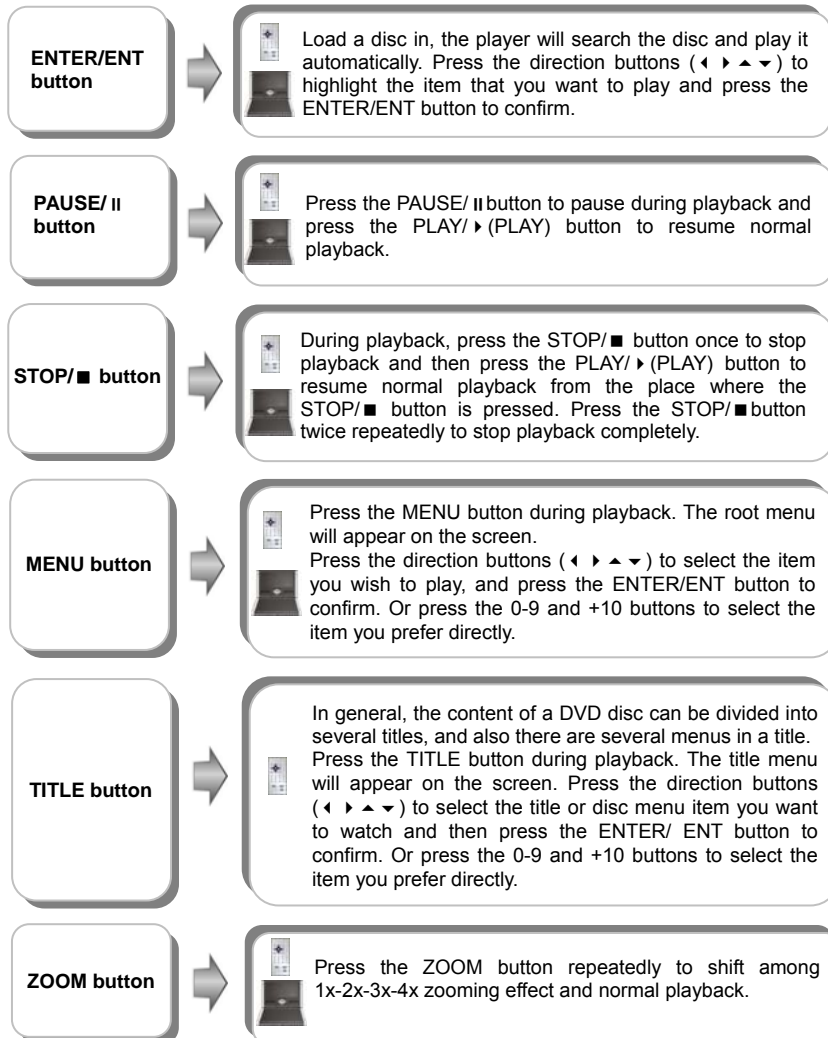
ENTER/ENT button

Load a disc in, the player will search the disc and play it automatically. Press the direction buttons (◀ ▶ ▲ ▼) to highlight the item that you want to play and press the ENTER/ENT button to confirm.

PAUSE/ II button

Press the PAUSE/ II button to pause during playback and press the PLAY/ ▶(PLAY) button to resume normal playback.

STOP/ ■ button

During playback, press the STOP/ ■ button once to stop playback and then press the PLAY/ ▶(PLAY) button to resume normal playback from the place where the STOP/ ■ button is pressed. Press the STOP/ ■ button twice repeatedly to stop playback completely.

MENU button

Press the MENU button during playback. The root menu will appear on the screen.
Press the direction buttons (◀ ▶ ▲ ▼) to select the item you wish to play, and press the ENTER/ENT button to confirm. Or press the 0-9 and +10 buttons to select the item you prefer directly.

TITLE button

In general, the content of a DVD disc can be divided into several titles, and also there are several menus in a title. Press the TITLE button during playback. The title menu will appear on the screen. Press the direction buttons (◀ ▶ ▲ ▼) to select the title or disc menu item you want to watch and then press the ENTER/ ENT button to confirm. Or press the 0-9 and +10 buttons to select the item you prefer directly.

ZOOM button

Press the ZOOM button repeatedly to shift among 1x-2x-3x-4x zooming effect and normal playback.